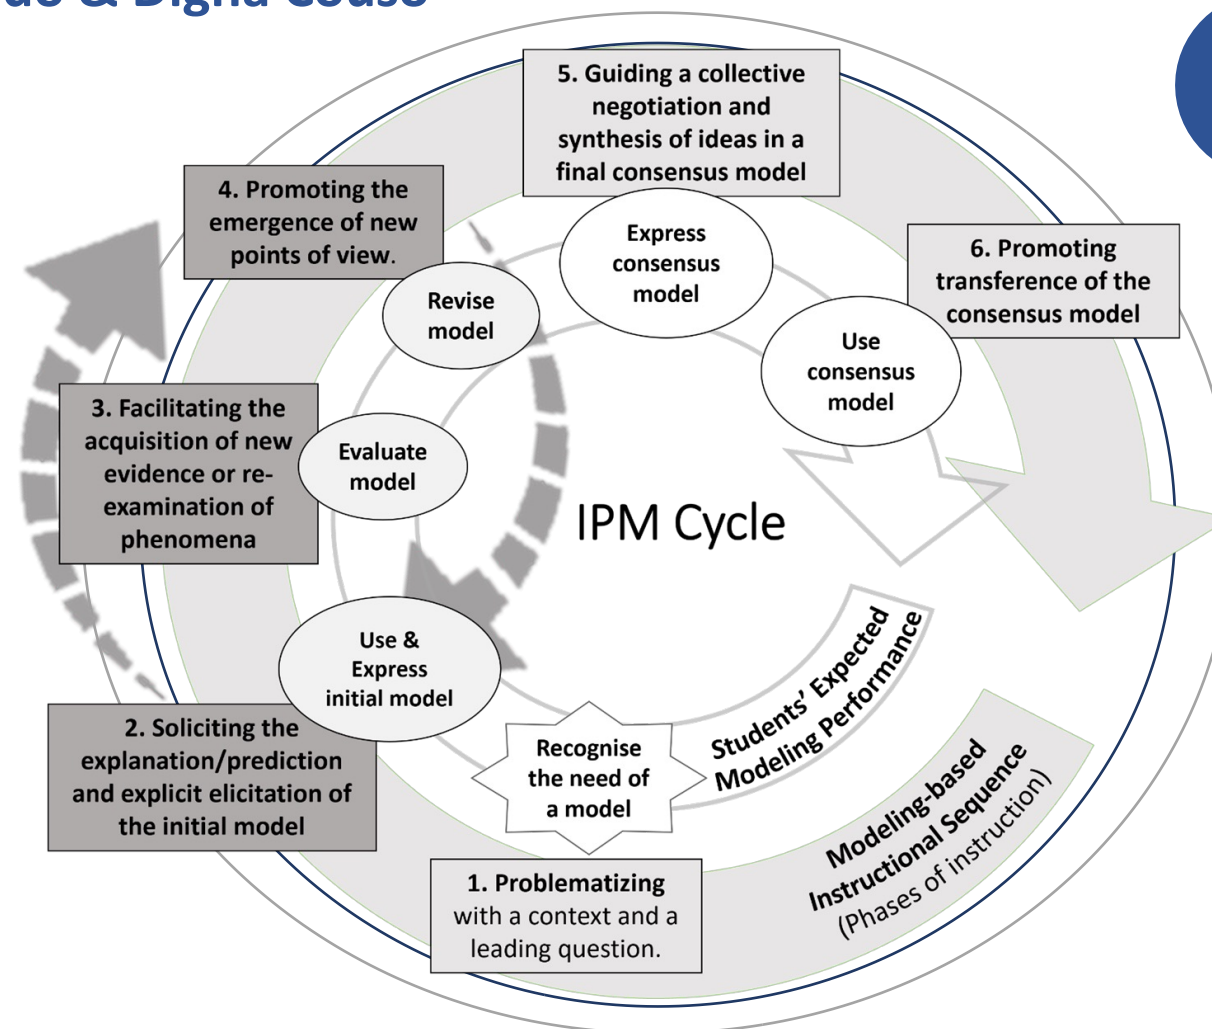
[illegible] & Digna Couso

5. Guiding a collective negotiation and synthesis of ideas in a final consensus model

4. Promoting the emergence of new points of view.

Express consensus model

6. Promoting transference of the consensus model

Revise model

Use consensus model

3. Facilitating the acquisition of new evidence or re-examination of phenomena

Evaluate model

IPM Cycle

Use & Express initial model

Students' Expected Modeling Performance

2. Soliciting the explanation/prediction and explicit elicitation of the initial model

Recognise the need of a model

Modeling-based Instructional Sequence (Phases of instruction)

1. Problematizing with a context and a leading question.